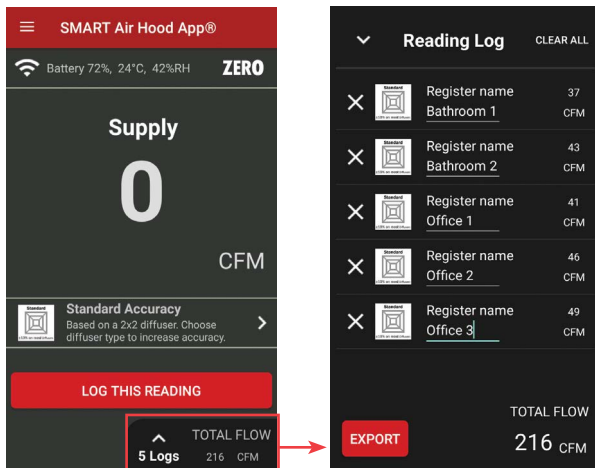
SMART Air Hood App®

Battery 72%, 24°C, 42%RH

ZERO

Supply

0

CFM

Standard

Standard Accuracy

Based on a 2x2 diffuser. Choose diffuser type to increase accuracy.

LOG THIS READING

5 Logs

TOTAL FLOW

216 CFM

Reading Log

CLEAR ALL

Register name
Bathroom 1
37
CFM

Register name
Bathroom 2
43
CFM

Register name
Office 1
41
CFM

Register name
Office 2
46
CFM

Register name
Office 3
49
CFM

TOTAL FLOW

EXPORT

216 CFM